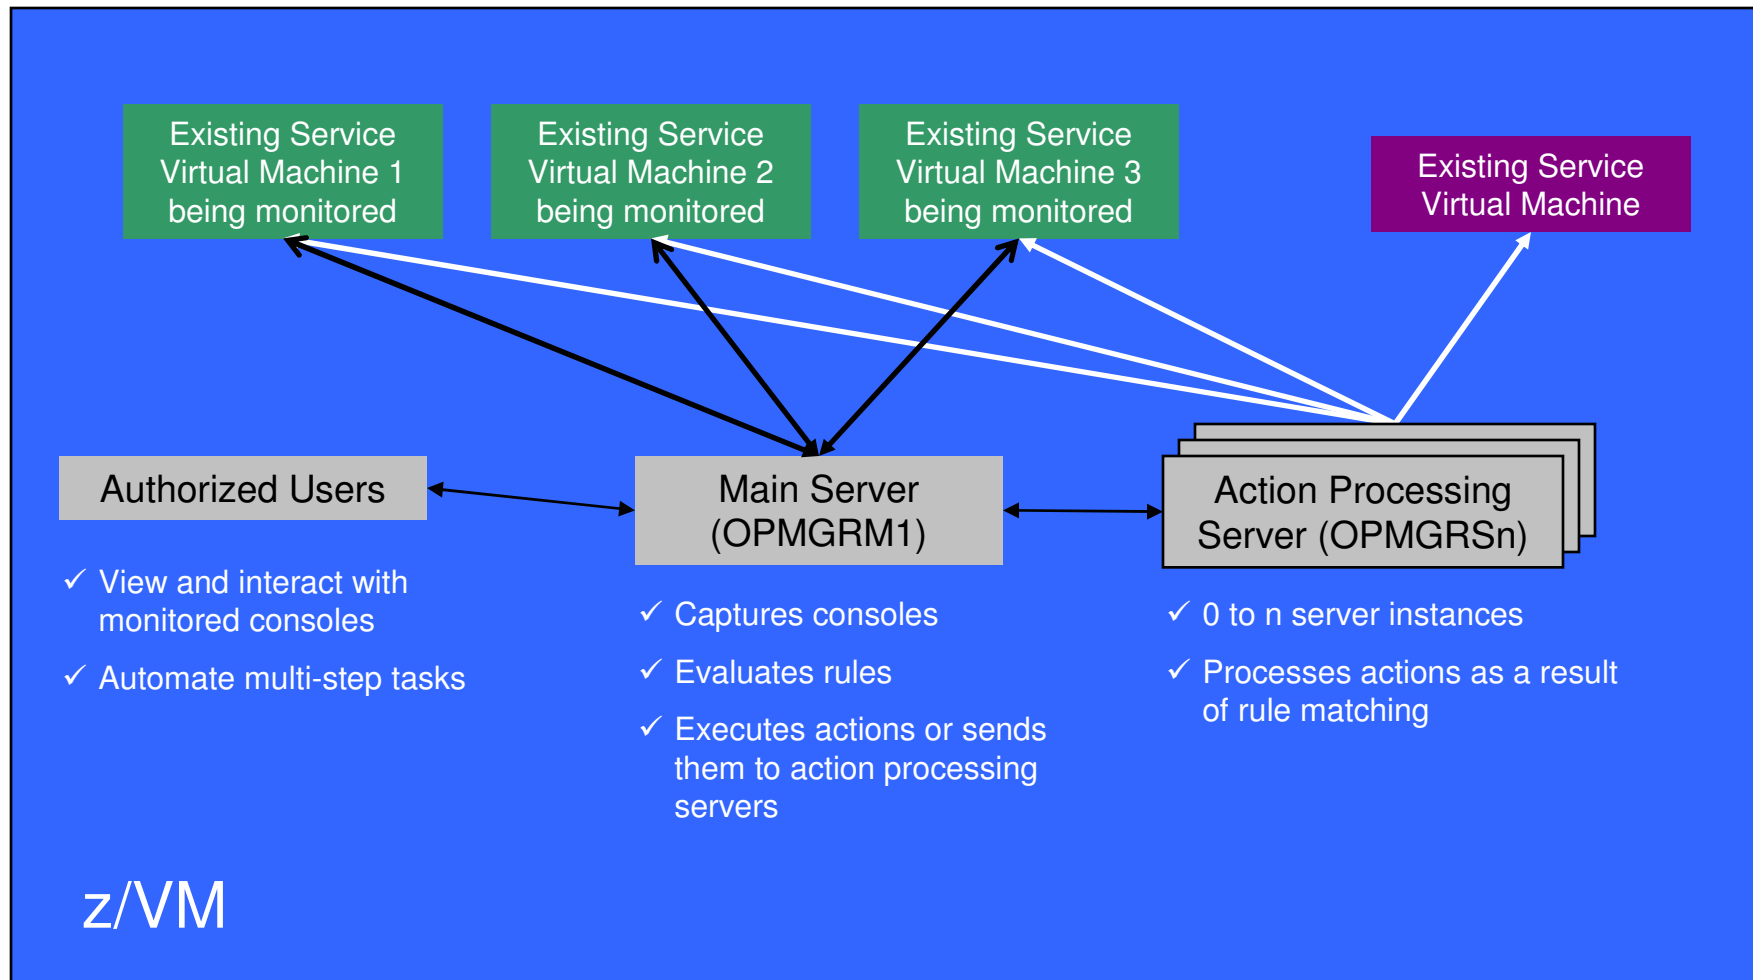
Existing Service Virtual Machine 1 being monitored

Existing Service Virtual Machine 2 being monitored

Existing Service Virtual Machine 3 being monitored

Existing Service Virtual Machine

Authorized Users

Main Server (OPMGRM1)

Action Processing Server (OPMGRSn)

✓ View and interact with monitored consoles

✓ Automate multi-step tasks

✓ Captures consoles

✓ Evaluates rules

✓ Executes actions or sends them to action processing servers

✓ 0 to n server instances

✓ Processes actions as a result of rule matching

z/VM